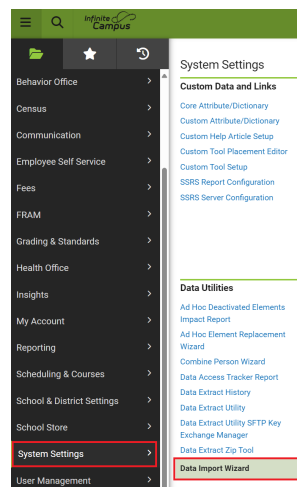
Infinite Campus

Behavior Office
Census
Communication
Employee Self Service
Fees
FRAM
Grading & Standards
Health Office
Insights
My Account
Reporting
Scheduling & Courses
School & District Settings
School Store
System Settings
User Management

System Settings

Custom Data and Links
Core Attribute/Dictionary
Custom Attribute/Dictionary
Custom Help Article Setup
Custom Tool Placement Editor
Custom Tool Setup
SSRS Report Configuration
SSRS Server Configuration

Data Utilities
Ad Hoc Deactivated Elements Impact Report
Ad Hoc Element Replacement Wizard
Combine Person Wizard
Data Access Tracker Report
Data Extract History
Data Extract Utility
Data Extract Utility SFTP Key Exchange Manager
Data Extract Zip Tool
Data Import Wizard